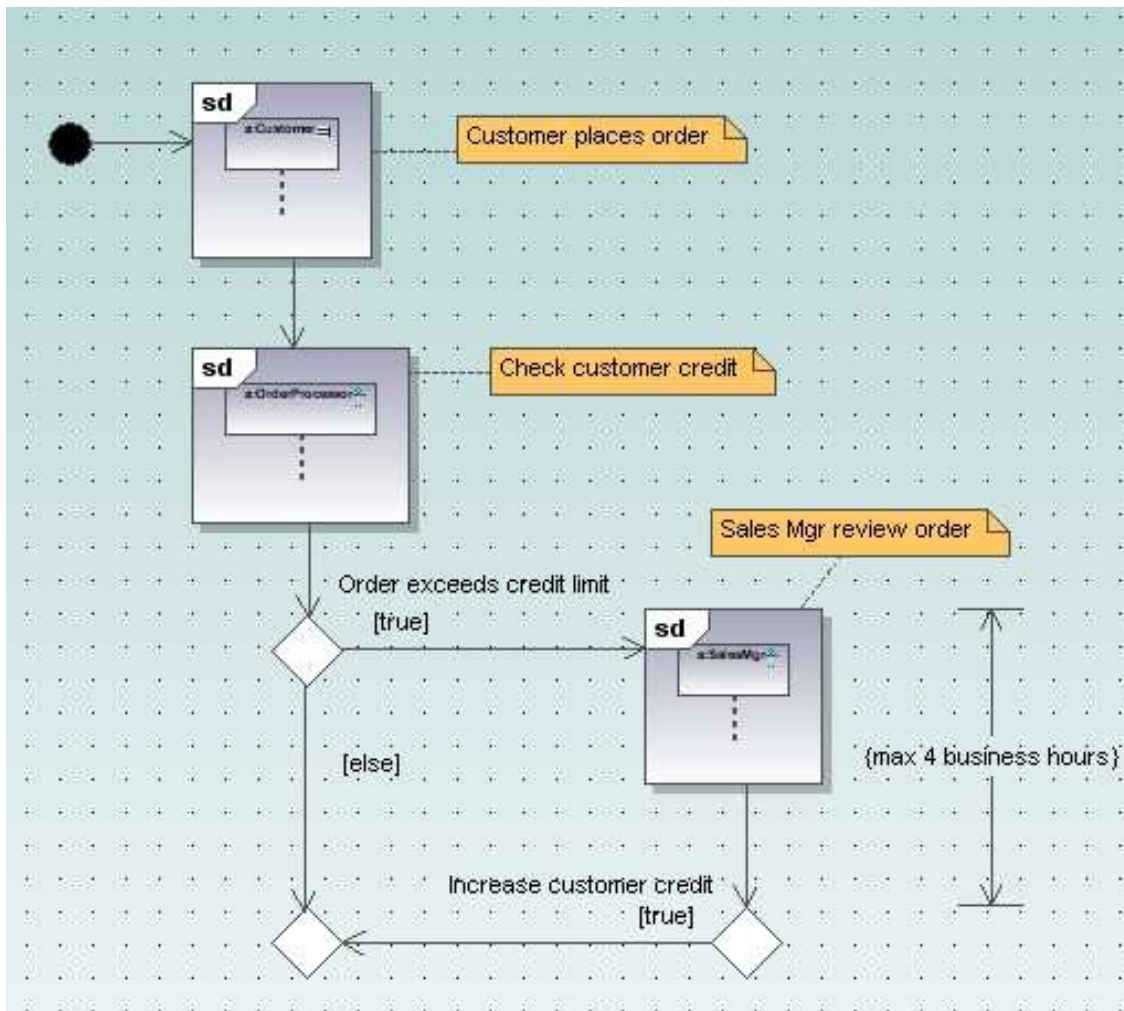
sd
a:Customer

Customer places order

sd
a:OrderProcessor

Check customer credit

Sales Mgr review order

Order exceeds credit limit

[true]

sd
a:SalesMgr

[else]

{max 4 business hours}

Increase customer credit

[true]